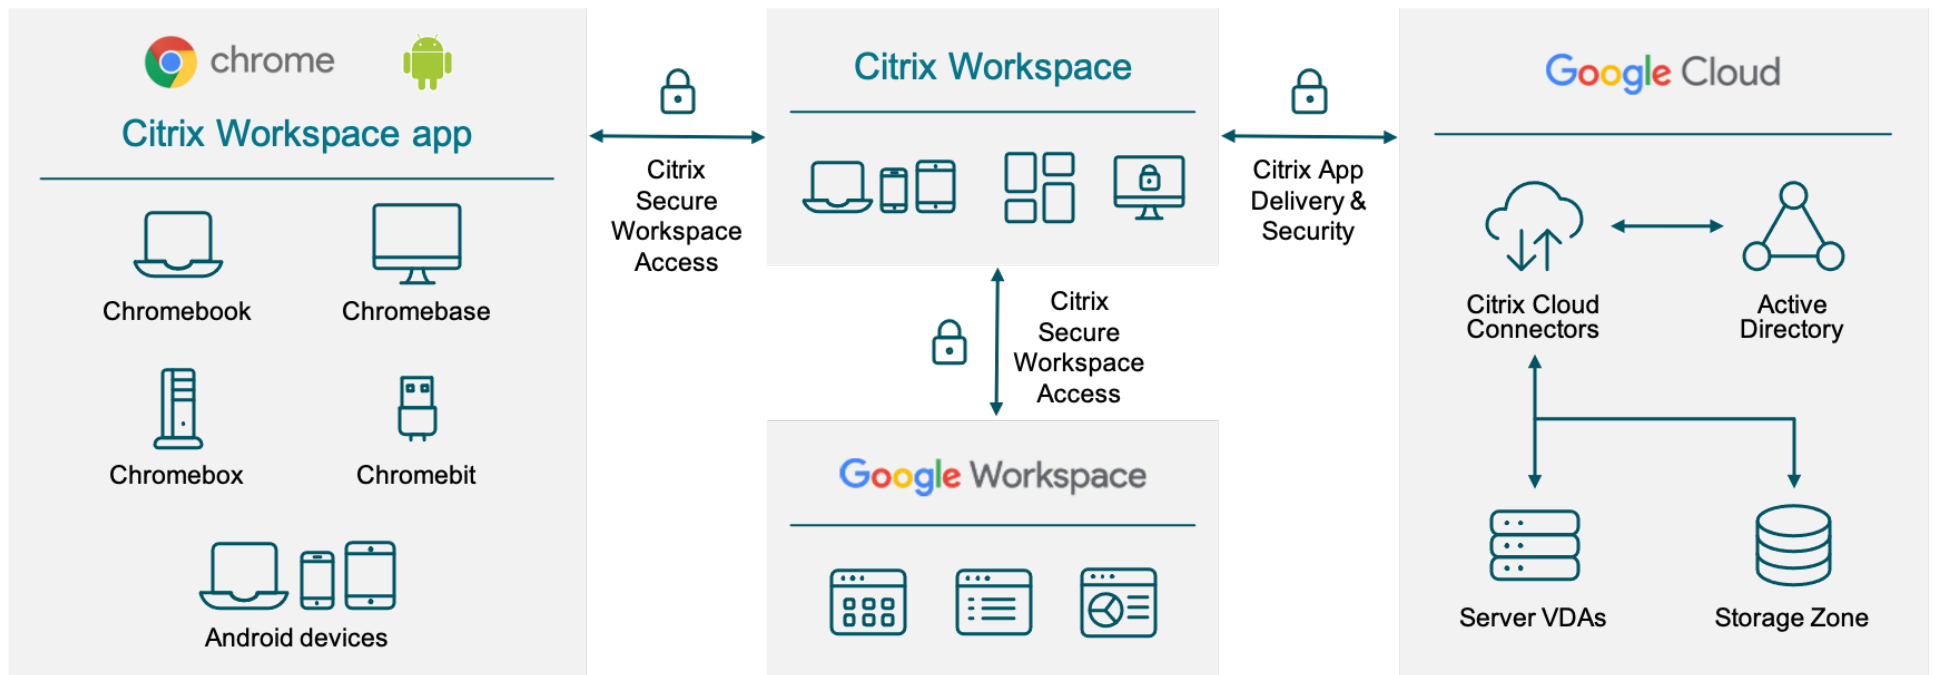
chrome

Citrix Workspace app

Chromebook

Chromebase

Chromebox

Chromebit

Android devices

Citrix Secure Workspace Access

Citrix Workspace

Citrix Secure Workspace Access

Google Workspace

Citrix App Delivery & Security

Google Cloud

Citrix Cloud Connectors

Active Directory

Server VDAs

Storage Zone